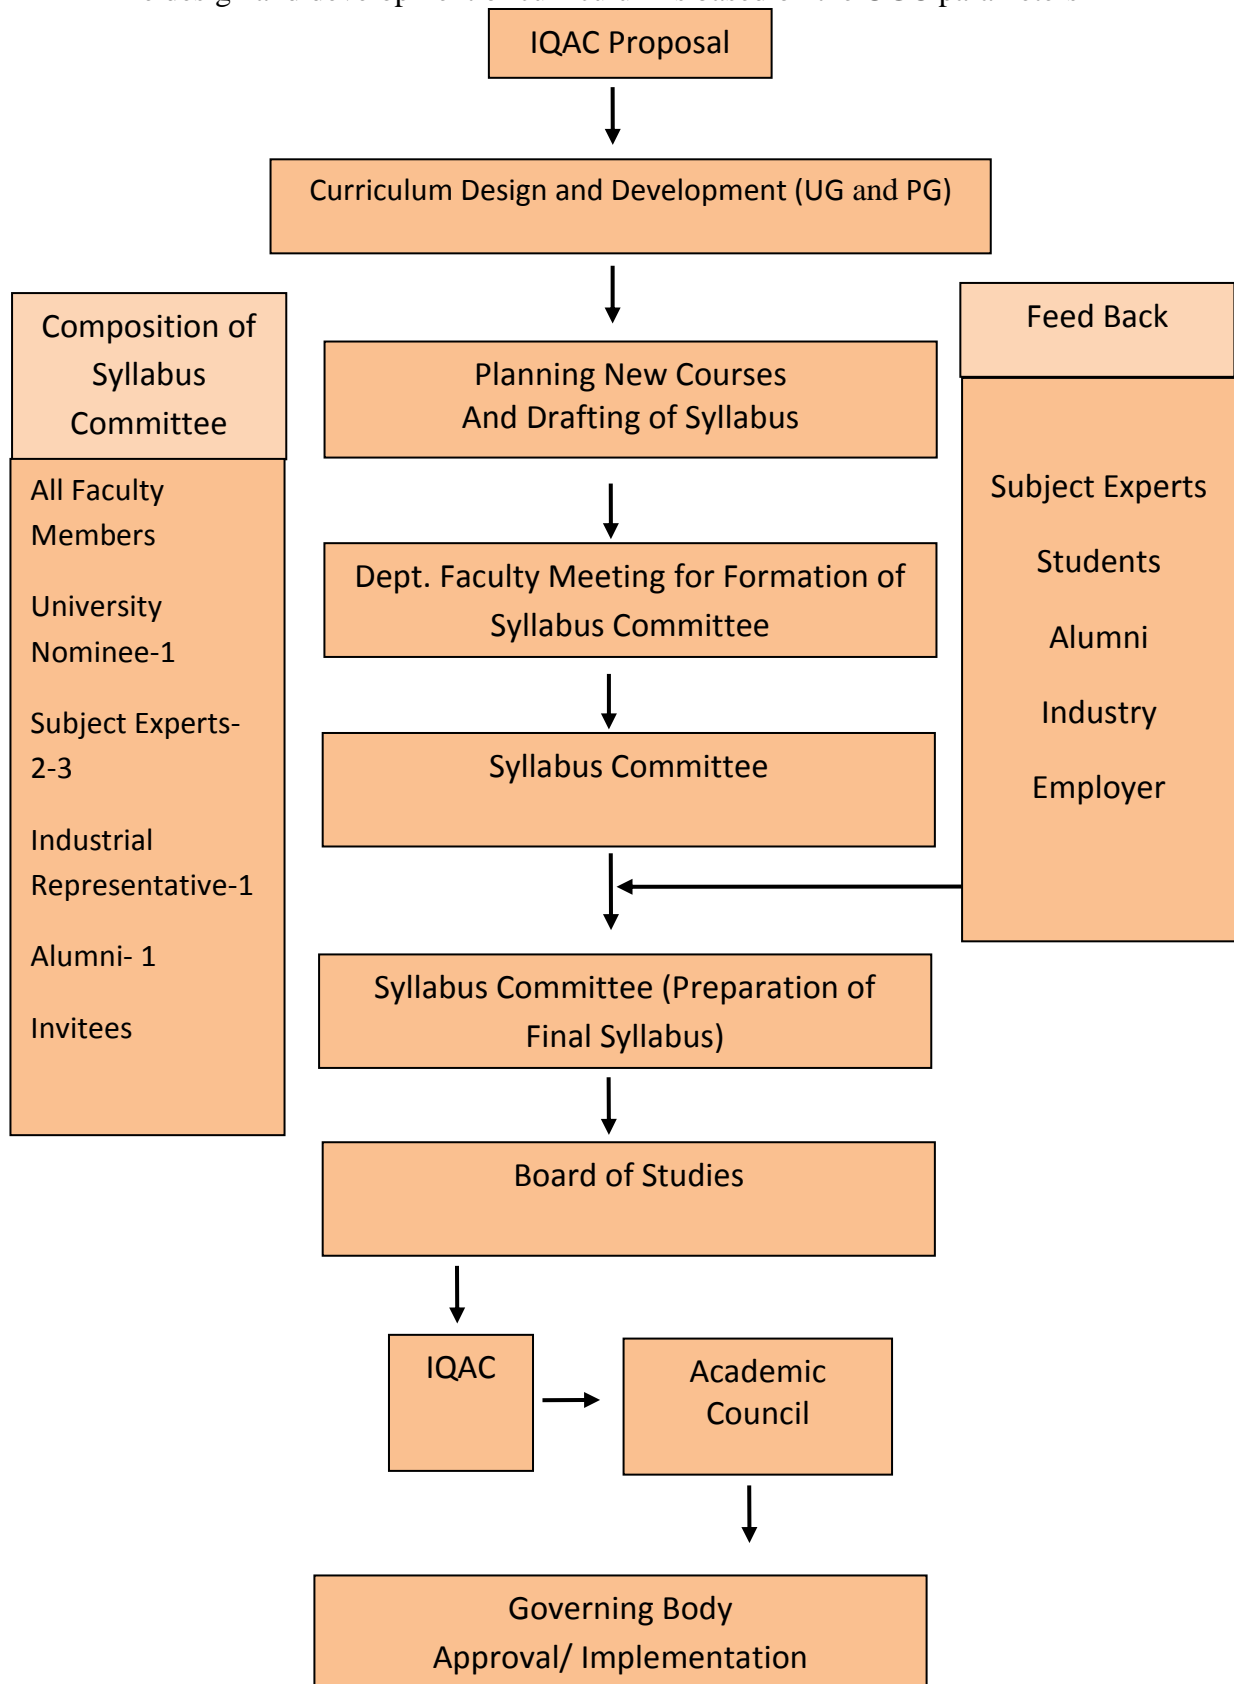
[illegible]

IQAC Proposal

Curriculum Design and Development (UG and PG)

Composition of Syllabus Committee

All Faculty Members

University Nominee-1

Subject Experts-2-3

Industrial Representative-1

Alumni- 1

Invitees

Planning New Courses And Drafting of Syllabus

Dept. Faculty Meeting for Formation of Syllabus Committee

Syllabus Committee

Feed Back

Subject Experts

Students

Alumni

Industry

Employer

Syllabus Committee (Preparation of Final Syllabus)

Board of Studies

IQAC

Academic Council

Governing Body Approval/ Implementation